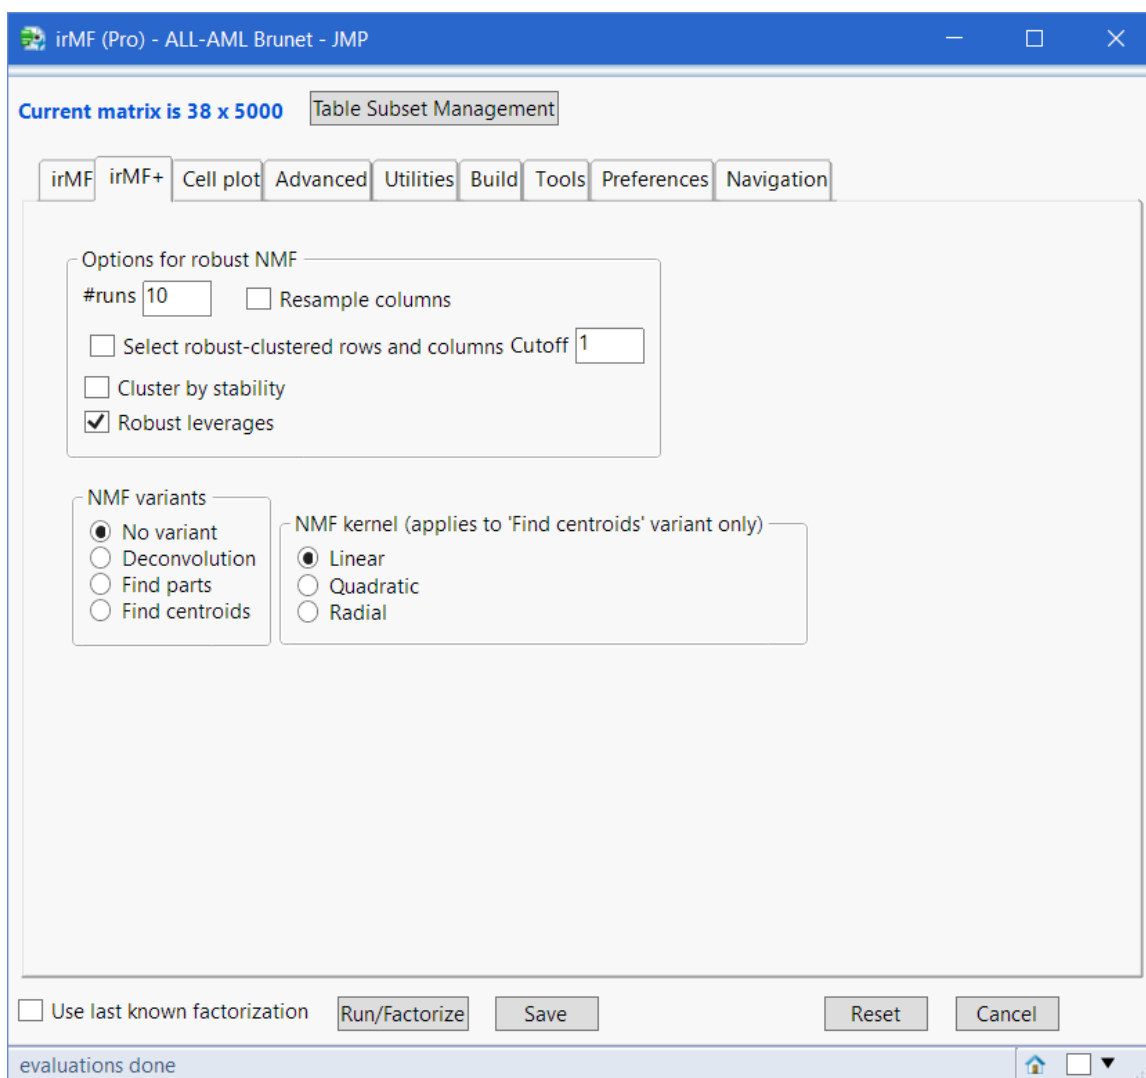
irMF (Pro) - ALL-AML Brunet - JMP

Current matrix is 38 x 5000 Table Subset Management

irMF irMF+ Cell plot Advanced Utilities Build Tools Preferences Navigation

Options for robust NMF
#runs 10 Resample columns
Select robust-clustered rows and columns Cutoff 1
Cluster by stability
Robust leverages

NMF variants
No variant
Deconvolution
Find parts
Find centroids

NMF kernel (applies to 'Find centroids' variant only)
Linear
Quadratic
Radial

Use last known factorization Run/Factorize Save Reset Cancel

evaluations done